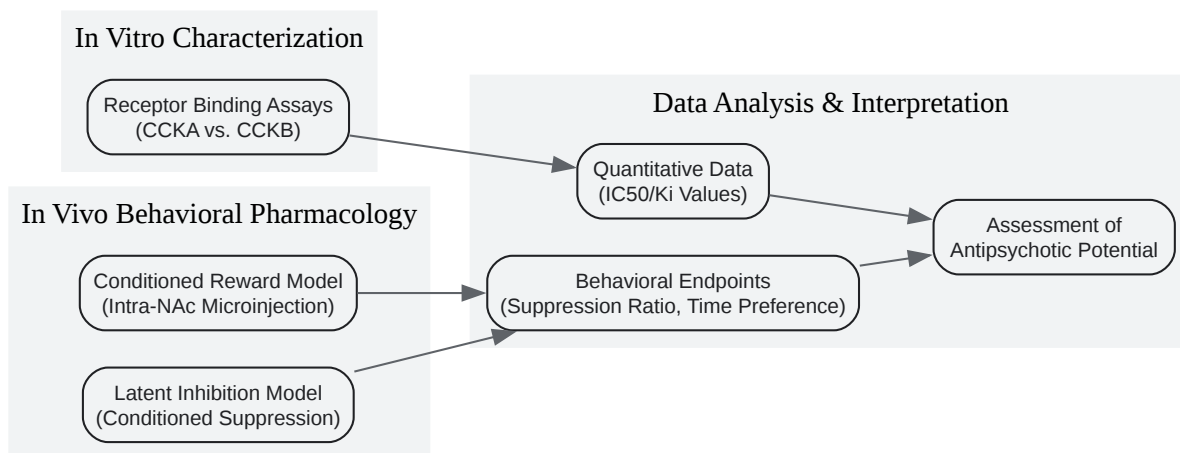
In Vitro Characterization

Receptor Binding Assays
(CCKA vs. CCKB)

In Vivo Behavioral Pharmacology

Conditioned Reward Model
(Intra-NAc Microinjection)

Latent Inhibition Model
(Conditioned Suppression)

Data Analysis & Interpretation

Quantitative Data
(IC50/Ki Values)

Behavioral Endpoints
(Suppression Ratio, Time Preference)

Assessment of
Antipsychotic Potential